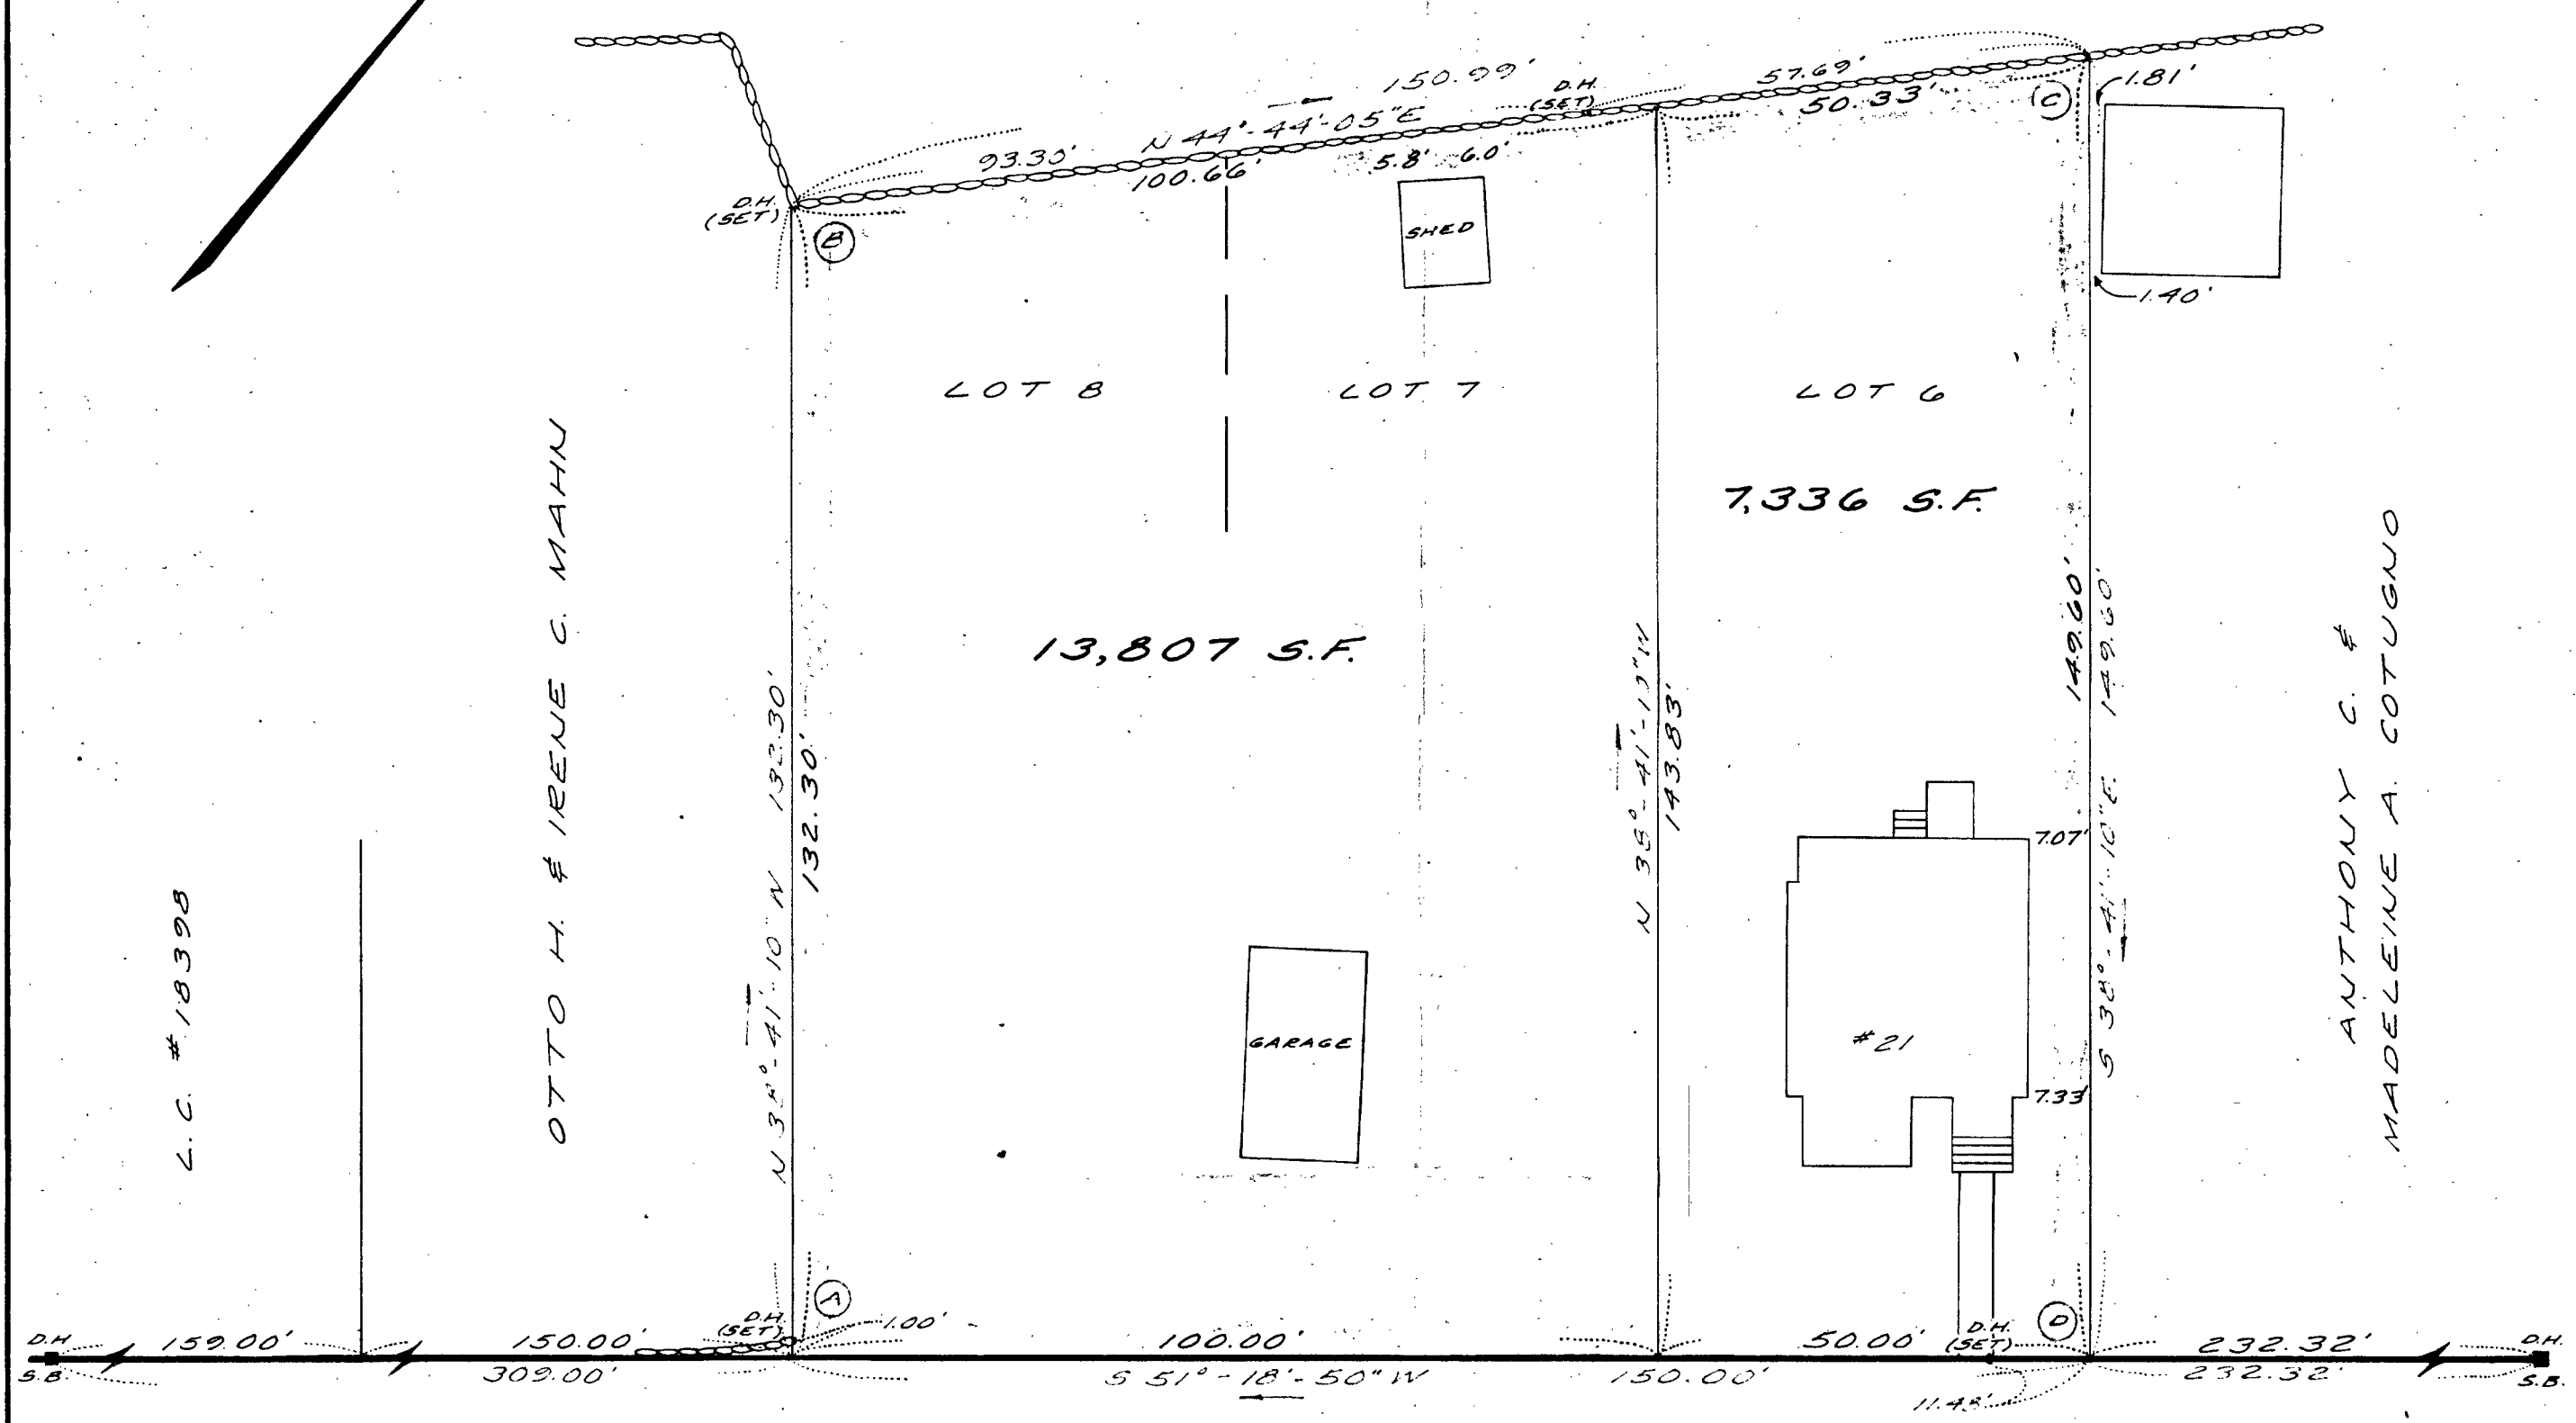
150.99'
57.69'
N 44°-44'-05"E
D.H. (SET)
50.33'
1.81'
93.30'
100.66'
5.8'
6.0'
D.H. (SET)
B
C
SHED
1.40'
LOT 8
LOT 7
LOT 6
7,336 S.F.
OTTO H. & IRENE C. MAHN
13,807 S.F.
N 38°-41'-10"N
132.30'
132.30'
N 38°-41'-10"W
143.83'
149.60'
149.60'
S 38°-41'-10"E
ANTHONY C. &
MADELEINE A. COTUGNO
7.07'
L.C. #18398
GARAGE
#21
7.33'
A
D
D.H. (SET)
1.00'
D.H. (SET)
D.H.
S.B.
159.00'
150.00'
309.00'
100.00'
S 51°-18'-50"W
150.00'
50.00'
11.48'
232.32'
232.32'
D.H.
S.B.